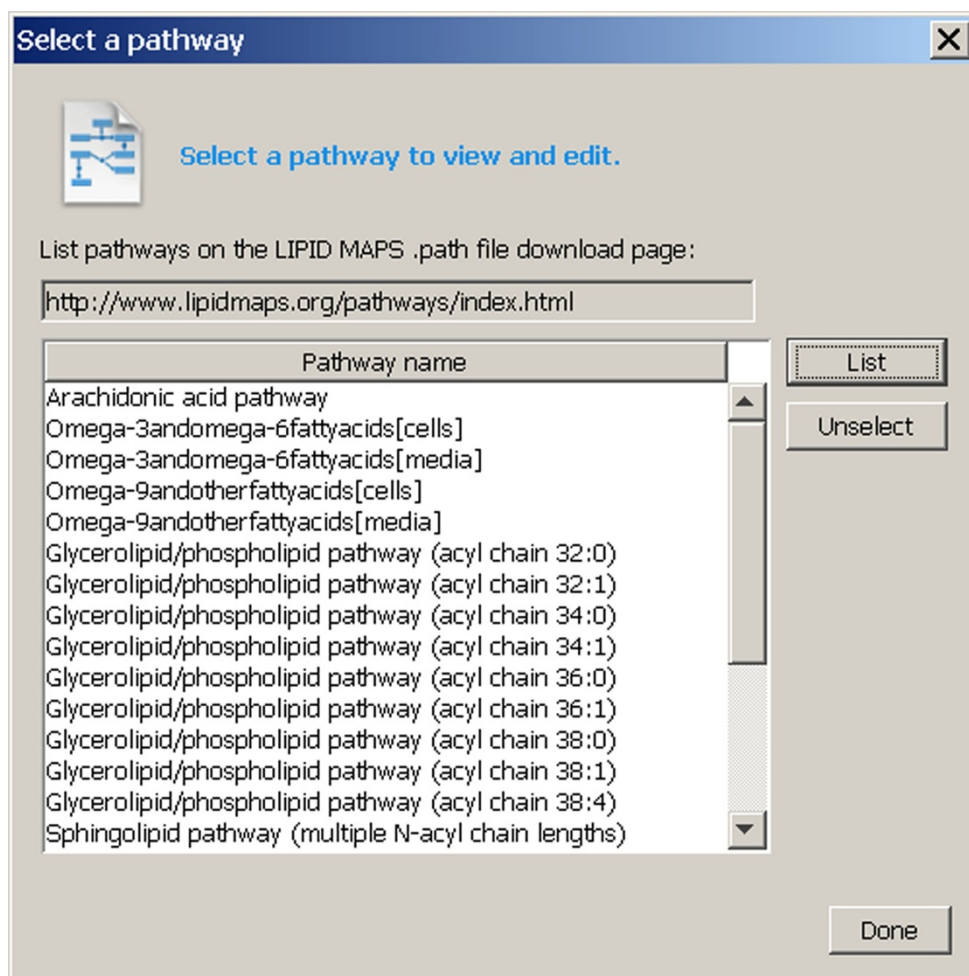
Select a pathway

Select a pathway to view and edit.

List pathways on the LIPID MAPS .path file download page:

http://www.lipidmaps.org/pathways/index.html

| Pathway name |
|---|
| Arachidonic acid pathway |
| Omega-3andomega-6fattyacids[cells] |
| Omega-3andomega-6fattyacids[media] |
| Omega-9andotherfattyacids[cells] |
| Omega-9andotherfattyacids[media] |
| Glycerolipid/phospholipid pathway (acyl chain 32:0) |
| Glycerolipid/phospholipid pathway (acyl chain 32:1) |
| Glycerolipid/phospholipid pathway (acyl chain 34:0) |
| Glycerolipid/phospholipid pathway (acyl chain 34:1) |
| Glycerolipid/phospholipid pathway (acyl chain 36:0) |
| Glycerolipid/phospholipid pathway (acyl chain 36:1) |
| Glycerolipid/phospholipid pathway (acyl chain 38:0) |
| Glycerolipid/phospholipid pathway (acyl chain 38:1) |
| Glycerolipid/phospholipid pathway (acyl chain 38:4) |
| Sphingolipid pathway (multiple N-acyl chain lengths) |

List

Unselect

Done